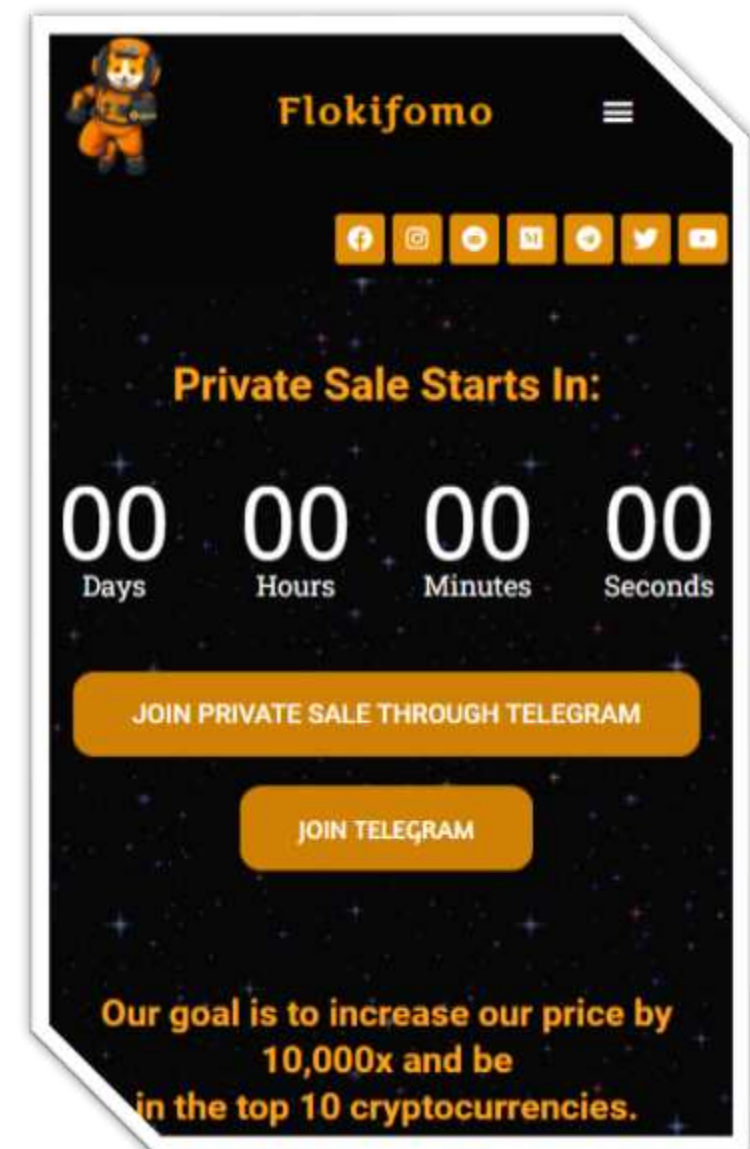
Flokifomo

Private Sale Starts In:

00 Days 00 Hours 00 Minutes 00 Seconds

JOIN PRIVATE SALE THROUGH TELEGRAM

JOIN TELEGRAM

Our goal is to increase our price by 10,000x and be in the top 10 cryptocurrencies.